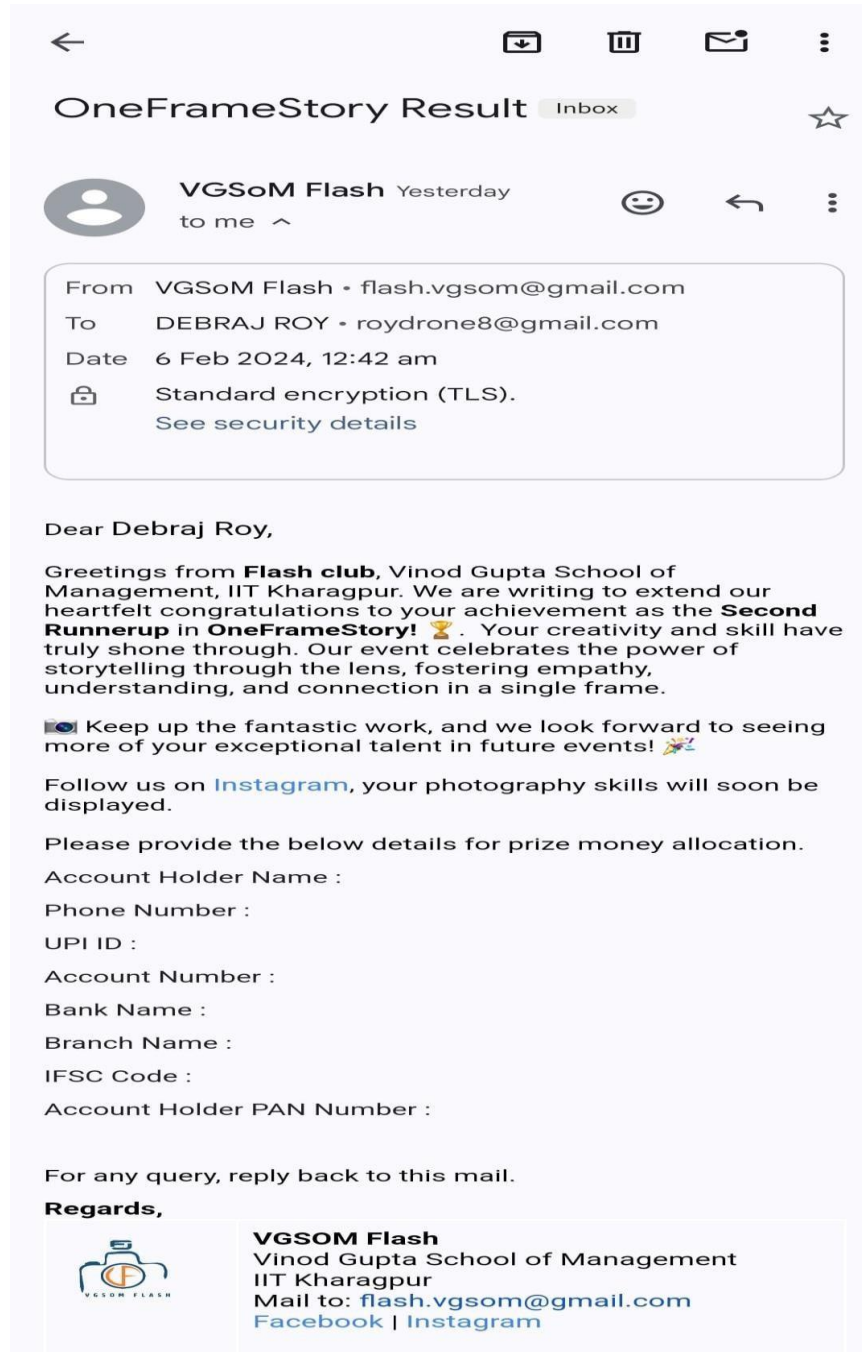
OneFrameStory Result Inbox

VGSoM Flash Yesterday
to me

From VGSoM Flash • flash.vgsom@gmail.com
To DEBRAJ ROY • roydrone8@gmail.com
Date 6 Feb 2024, 12:42 am
Standard encryption (TLS).
See security details

Dear Debraj Roy,

Greetings from **Flash club**, Vinod Gupta School of Management, IIT Kharagpur. We are writing to extend our heartfelt congratulations to your achievement as the **Second Runnerup** in **OneFrameStory!** 🏆. Your creativity and skill have truly shone through. Our event celebrates the power of storytelling through the lens, fostering empathy, understanding, and connection in a single frame.

📷 Keep up the fantastic work, and we look forward to seeing more of your exceptional talent in future events! 🎉

Follow us on Instagram, your photography skills will soon be displayed.

Please provide the below details for prize money allocation.

Account Holder Name :

Phone Number :

UPI ID :

Account Number :

Bank Name :

Branch Name :

IFSC Code :

Account Holder PAN Number :

For any query, reply back to this mail.

**Regards,**

VGSOM FLASH

**VGSOM Flash**
Vinod Gupta School of Management
IIT Kharagpur
Mail to: flash.vgsom@gmail.com
Facebook | Instagram